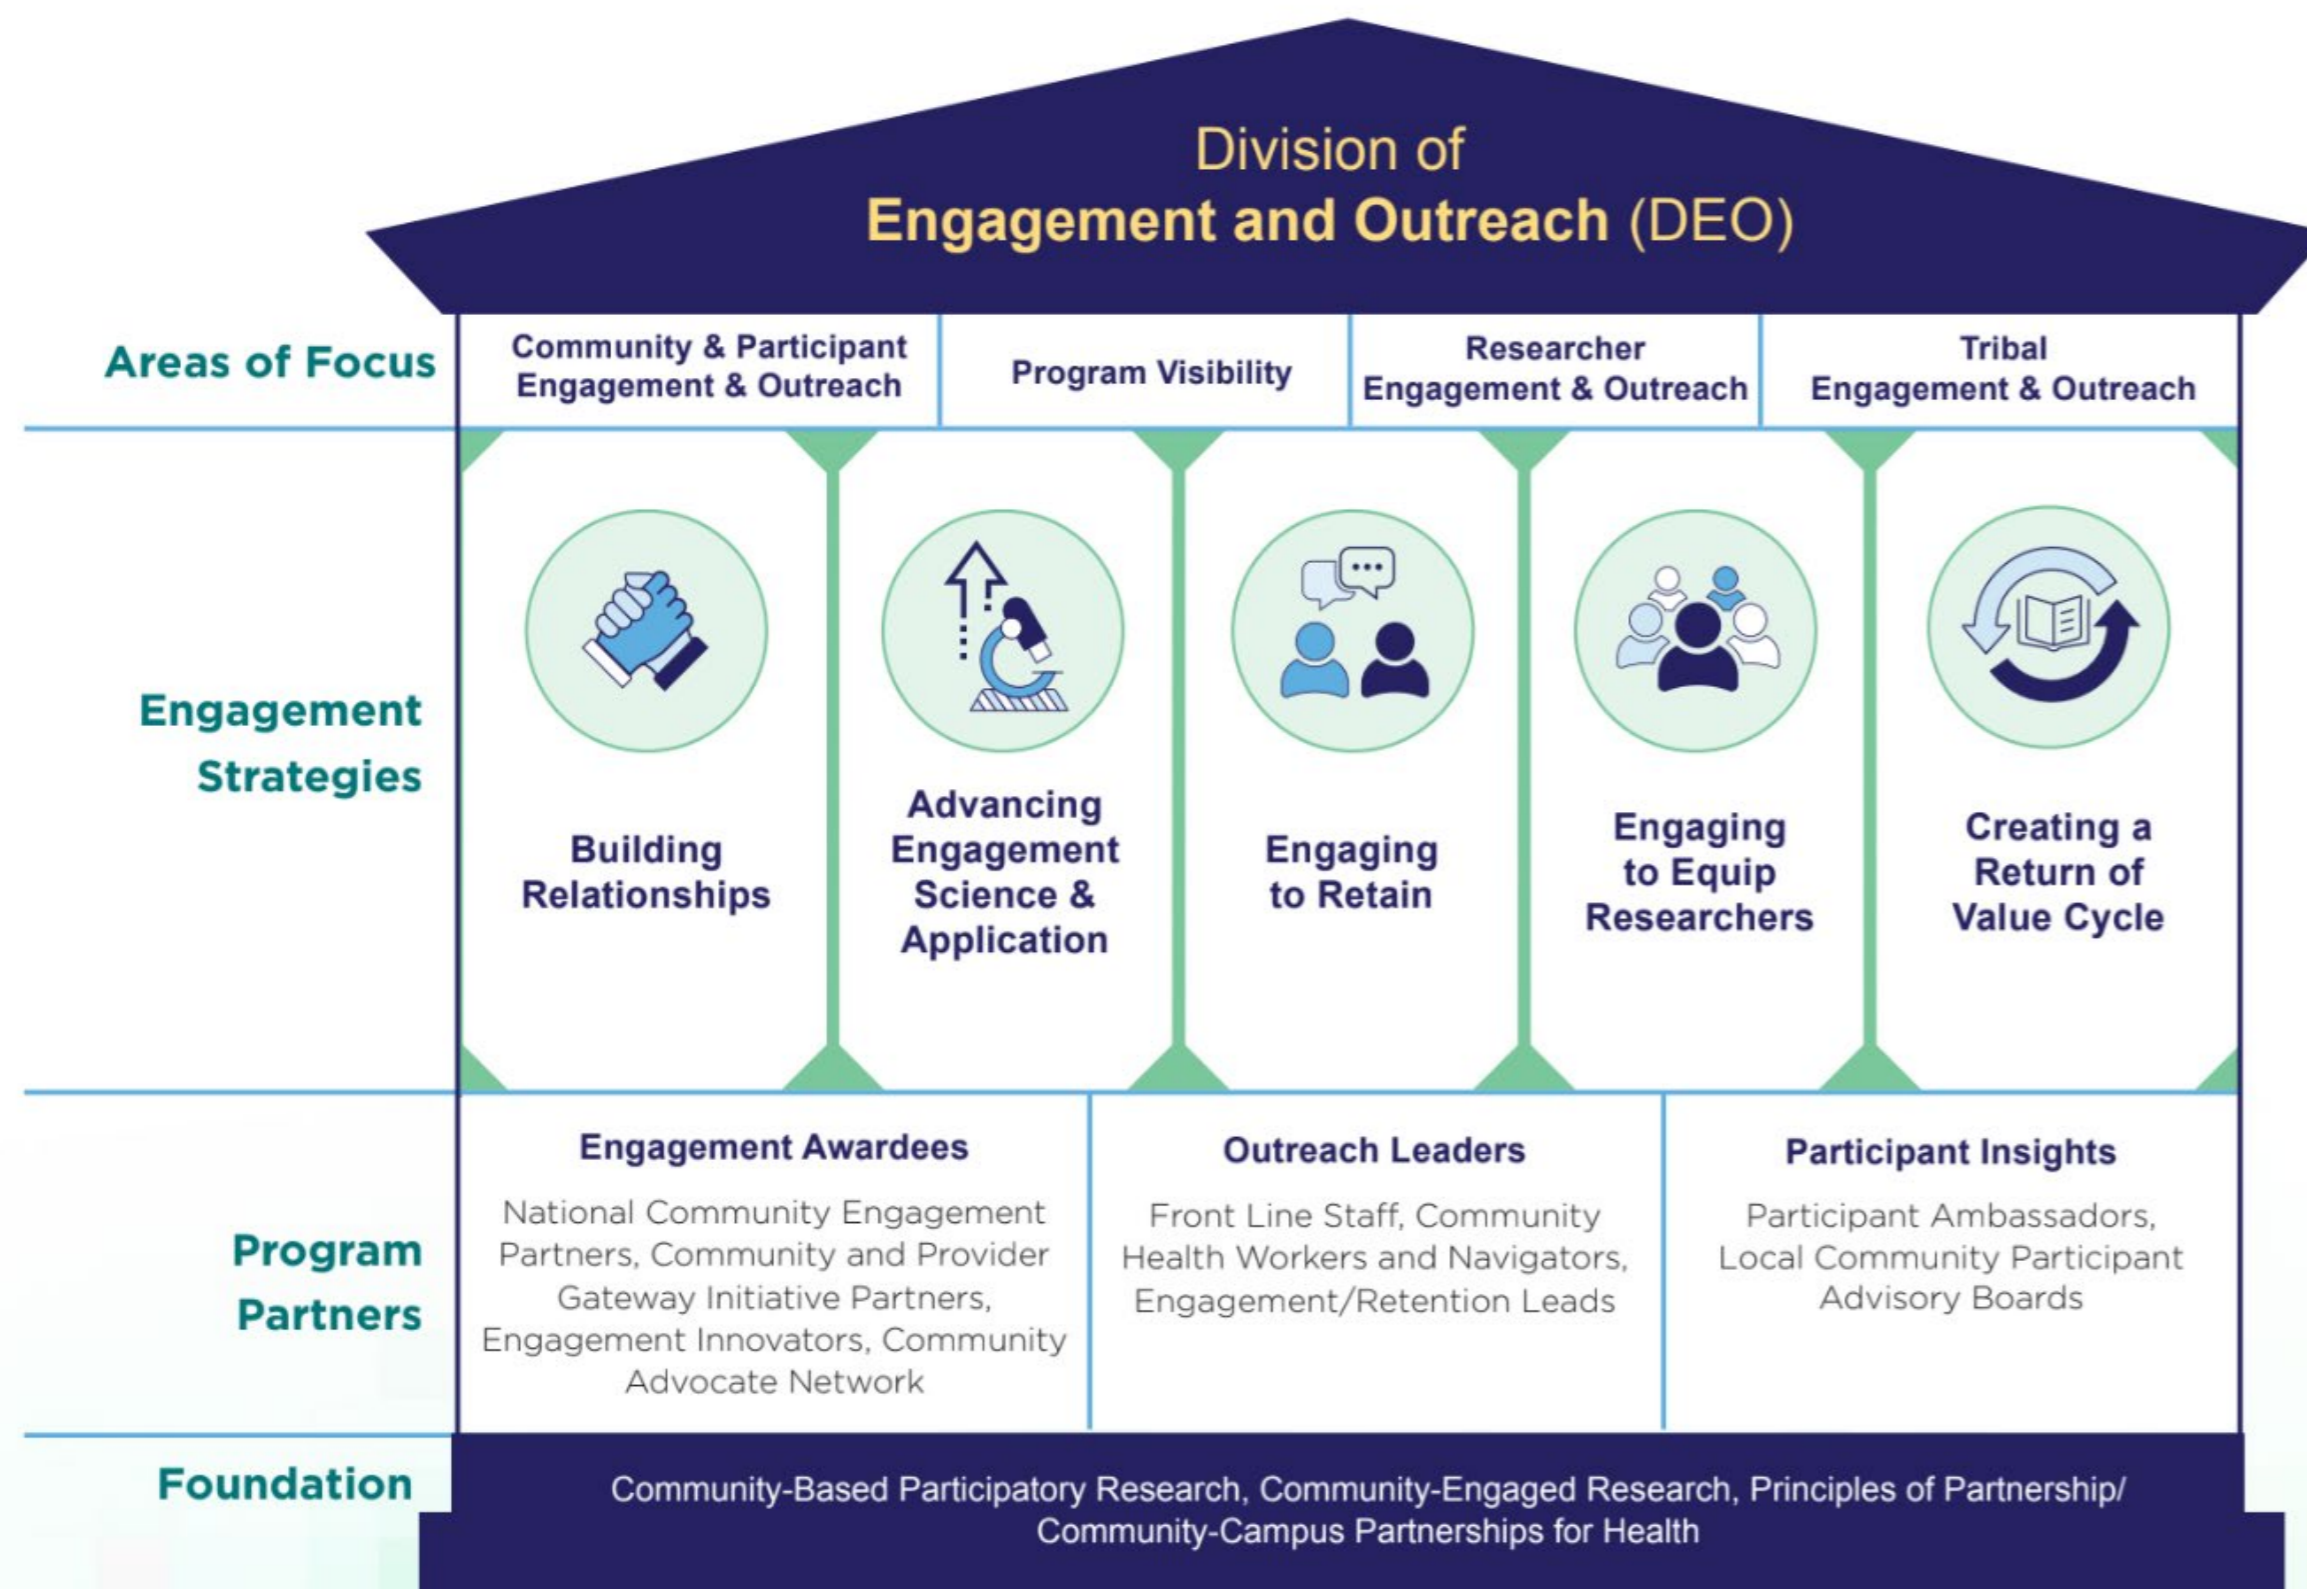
Division of
Engagement and Outreach (DEO)

Areas of Focus

Community & Participant Engagement & Outreach

Program Visibility

Researcher Engagement & Outreach

Tribal Engagement & Outreach

Engagement Strategies

Building Relationships

Advancing Engagement Science & Application

Engaging to Retain

Engaging to Equip Researchers

Creating a Return of Value Cycle

Program Partners

Engagement Awardees

National Community Engagement Partners, Community and Provider Gateway Initiative Partners, Engagement Innovators, Community Advocate Network

Outreach Leaders

Front Line Staff, Community Health Workers and Navigators, Engagement/Retention Leads

Participant Insights

Participant Ambassadors, Local Community Participant Advisory Boards

Foundation

Community-Based Participatory Research, Community-Engaged Research, Principles of Partnership/ Community-Campus Partnerships for Health